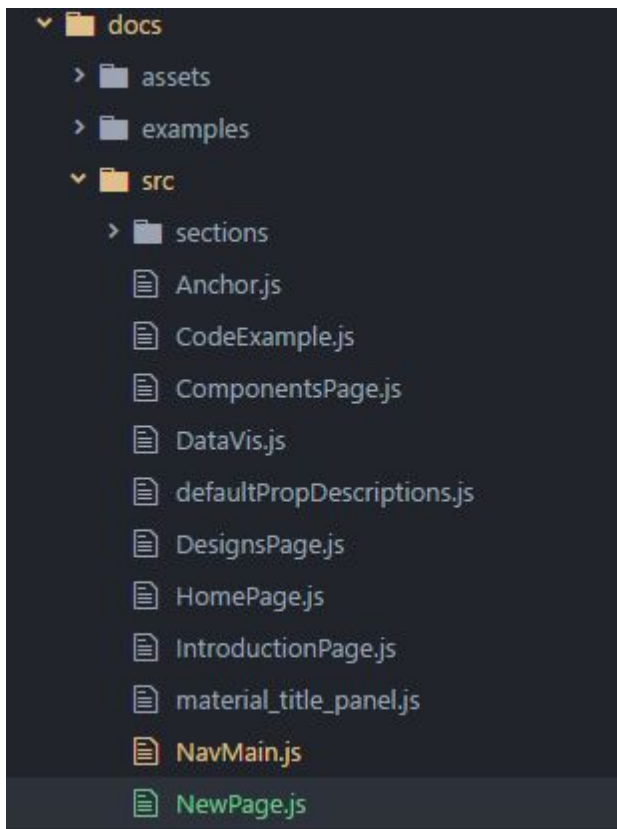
docs
assets
examples
src
sections
Anchor.js
CodeExample.js
ComponentsPage.js
DataVis.js
defaultPropDescriptions.js
DesignsPage.js
HomePage.js
IntroductionPage.js
material_title_panel.js
NavMain.js
NewPage.js